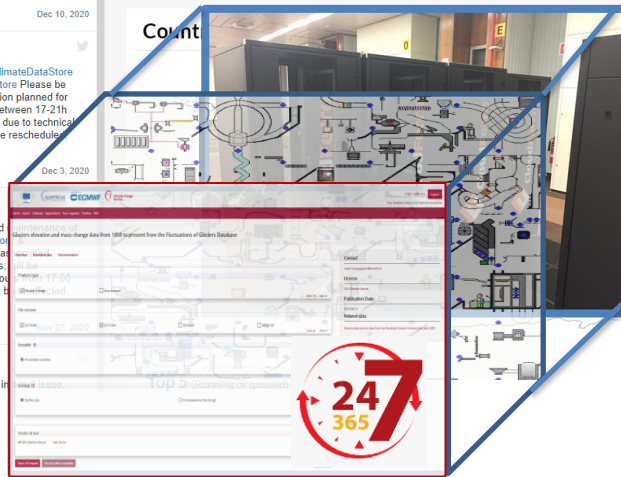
Dec 10, 2020

limateDataStore

tore Please be

ion planned for

etween 17-21h

due to technical

e rescheduled

Dec 3, 2020

Count

Glaciers elevation and mass change data from 1850 to present from the Fluctuations of Glaciers Database

Overview Download data Documentation

Product type

Variable

Contact

Licence

Publication Date

Related data

Nov 27, 2020

Top 5 (Running or queued)

issue.

24

365

7